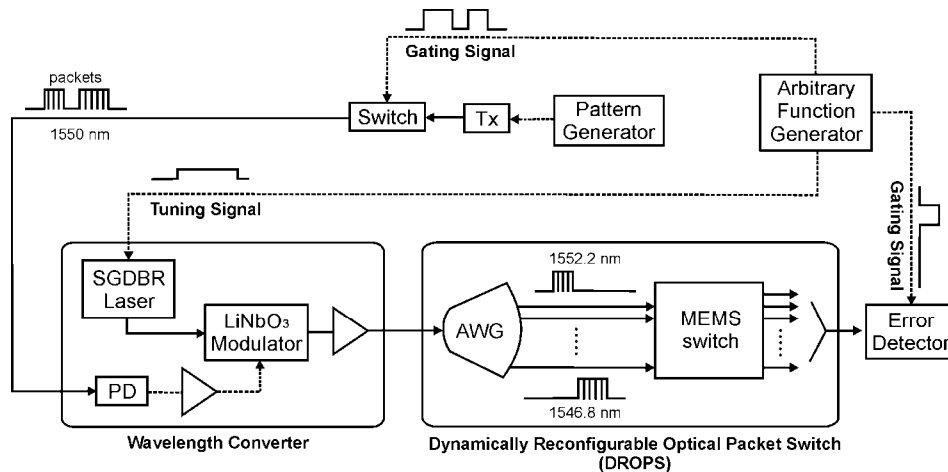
Gating Signal

packets

1550 nm

Switch

Tx

Pattern Generator

Arbitrary Function Generator

Tuning Signal

Gating Signal

SGDBR Laser

$LiNbO_3$ Modulator

PD

AWG

1552.2 nm

1546.8 nm

MEMS switch

Error Detector

Wavelength Converter

Dynamically Reconfigurable Optical Packet Switch (DROPS)